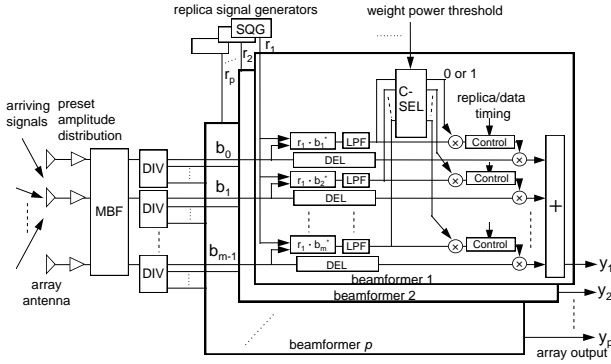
replica signal generators

weight power threshold

SQG

$r_1$

$r_2$

$r_p$

arriving signals

preset amplitude distribution

MBF

DIV

DIV

DIV

$b_0$

$b_1$

$b_{m-1}$

C-SEL

0 or 1

replica/data timing

$r_1 \cdot b_1^*$

LPF

DEL

Control

$r_1 \cdot b_2^*$

LPF

DEL

Control

$r_1 \cdot b_m^*$

LPF

DEL

Control

+

array antenna

beamformer 1

beamformer 2

beamformer $p$

$y_1$

$y_2$

$y_p$

array output